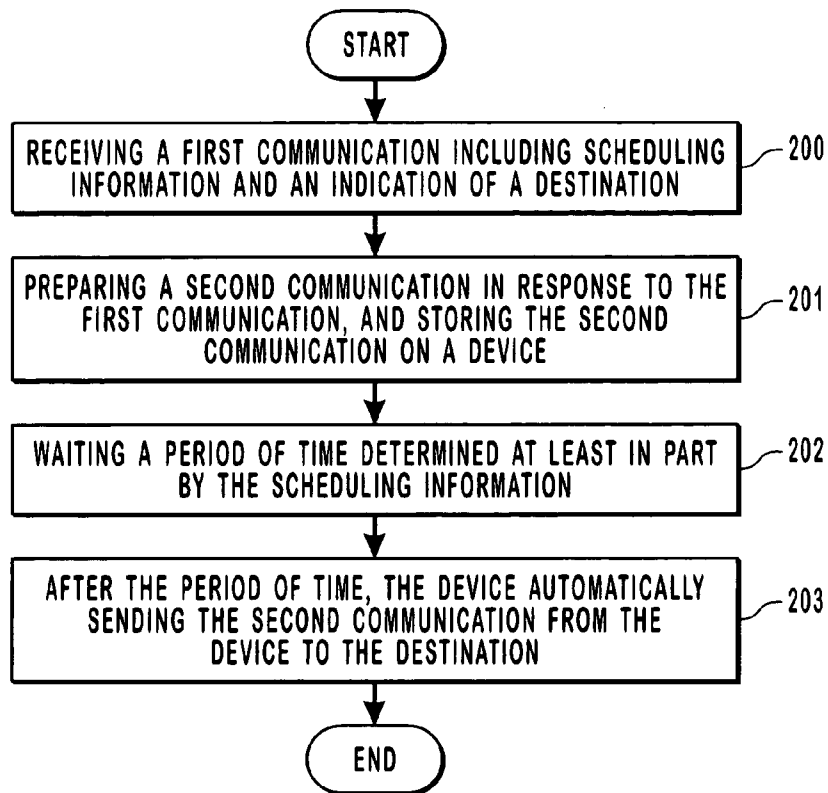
START

RECEIVING A FIRST COMMUNICATION INCLUDING SCHEDULING INFORMATION AND AN INDICATION OF A DESTINATION

200

PREPARING A SECOND COMMUNICATION IN RESPONSE TO THE FIRST COMMUNICATION, AND STORING THE SECOND COMMUNICATION ON A DEVICE

201

WAITING A PERIOD OF TIME DETERMINED AT LEAST IN PART BY THE SCHEDULING INFORMATION

202

AFTER THE PERIOD OF TIME, THE DEVICE AUTOMATICALLY SENDING THE SECOND COMMUNICATION FROM THE DEVICE TO THE DESTINATION

203

END